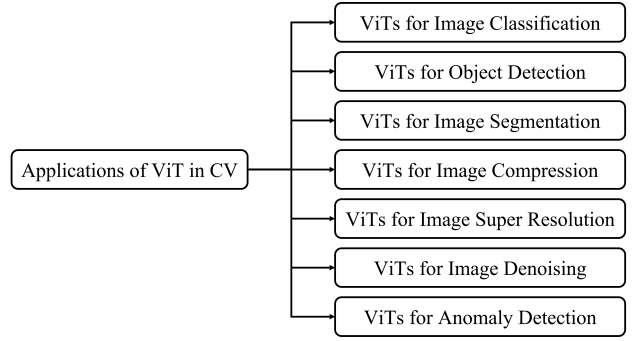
Applications of ViT in CV

ViTs for Image Classification

ViTs for Object Detection

ViTs for Image Segmentation

ViTs for Image Compression

ViTs for Image Super Resolution

ViTs for Image Denoising

ViTs for Anomaly Detection